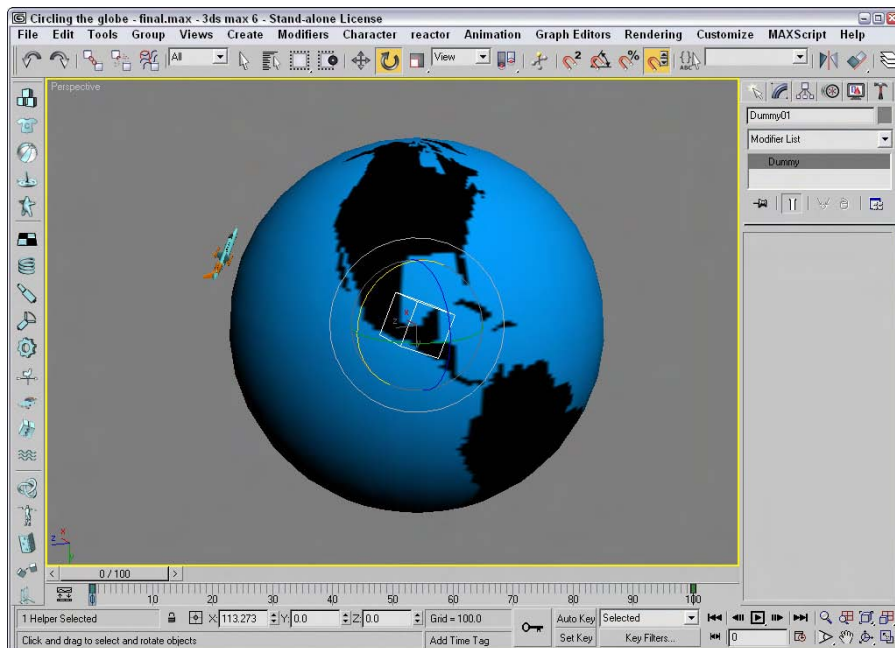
Circling the globe - final.max - 3ds max 6 - Stand-alone License

File Edit Tools Group Views Create Modifiers Character reactor Animation Graph Editors Rendering Customize MAXScript Help

All

View

Perspective

Dummy01

Modifier List

Dummy

0 / 100

0 10 20 30 40 50 60 70 80 90 100

1 Helper Selected

X: 113.273 Y: 0.0 Z: 0.0 Grid = 100.0

Auto Key Selected

Set Key Key Filters...

0

Click and drag to select and rotate objects

Add Time Tag